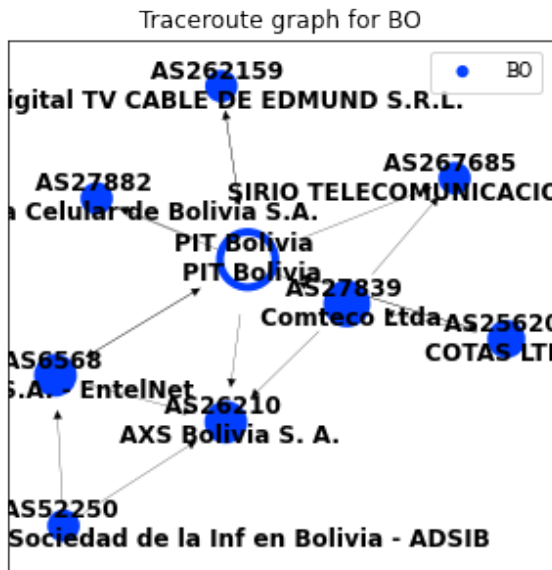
Traceroute graph for BO

BO

AS262159
igital TV CABLE DE EDMUND S.R.L.

AS267685
SIRIO TELECOMUNICACIO

AS27882
a Celular de Bolivia S.A.

PIT Bolivia
PIT Bolivia

AS27839
Comteco Ltda

AS25620
COTAS LTI

AS6568
S.A. - EntelNet

AS26210
AXS Bolivia S. A.

AS52250
Sociedad de la Inf en Bolivia - ADSIB